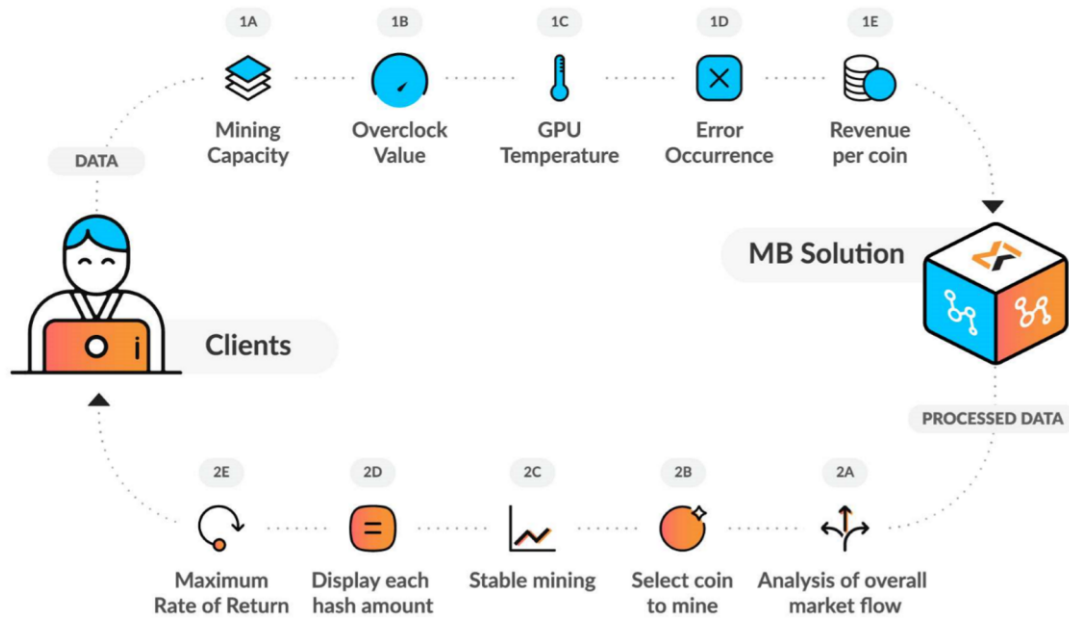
1A
Mining Capacity

1B
Overclock Value

1C
GPU Temperature

1D
Error Occurrence

1E
Revenue per coin

DATA

MB Solution

Clients

PROCESSED DATA

2A
Analysis of overall market flow

2B
Select coin to mine

2C
Stable mining

2D
Display each hash amount

2E
Maximum Rate of Return